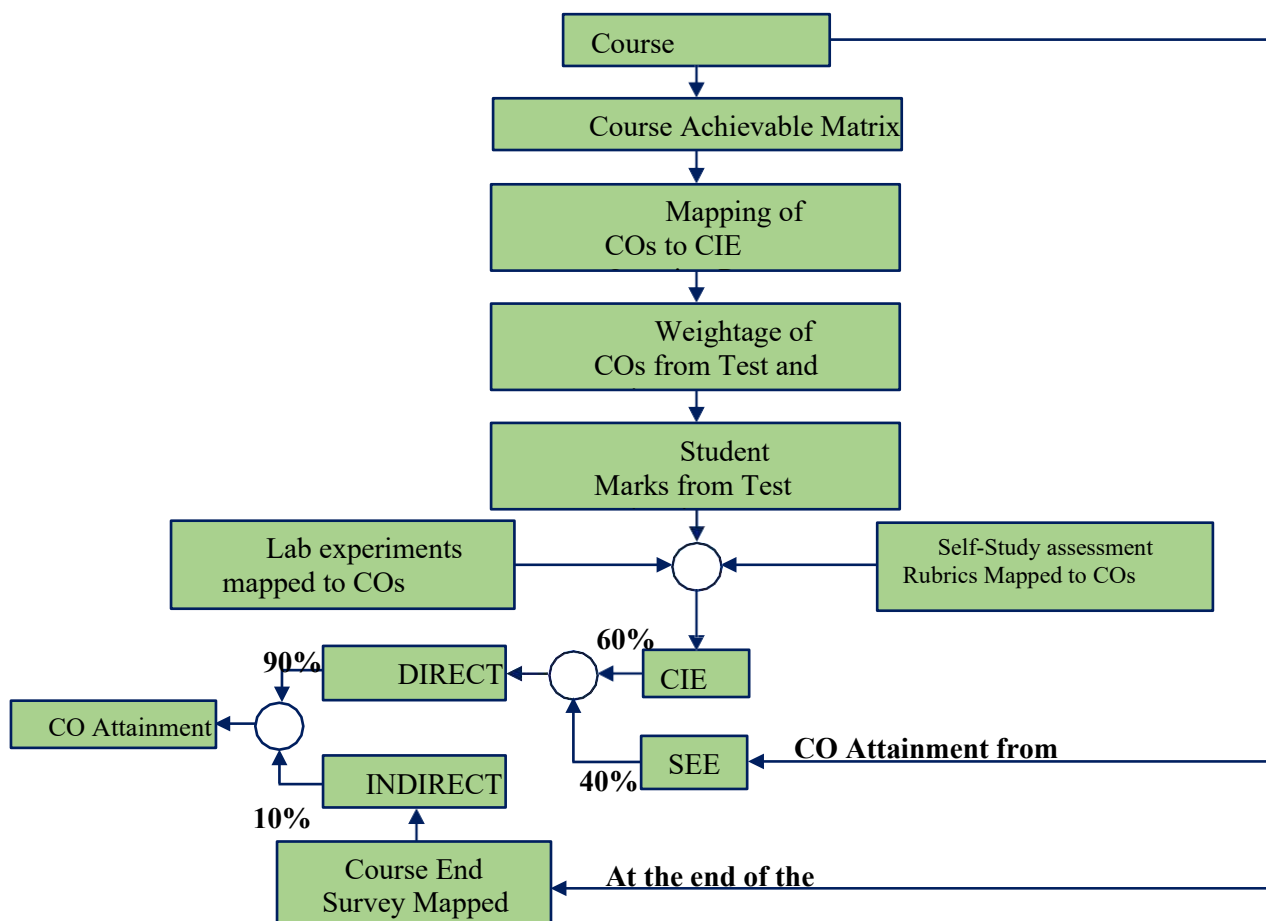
Course

Course Achievable Matrix

Mapping of COs to CIE

Weightage of COs from Test and

Student Marks from Test

Lab experiments mapped to COs

Self-Study assessment Rubrics Mapped to COs

60%

90%

DIRECT

CIE

CO Attainment

SEE

CO Attainment from

40%

INDIRECT

10%

Course End Survey Mapped

At the end of the